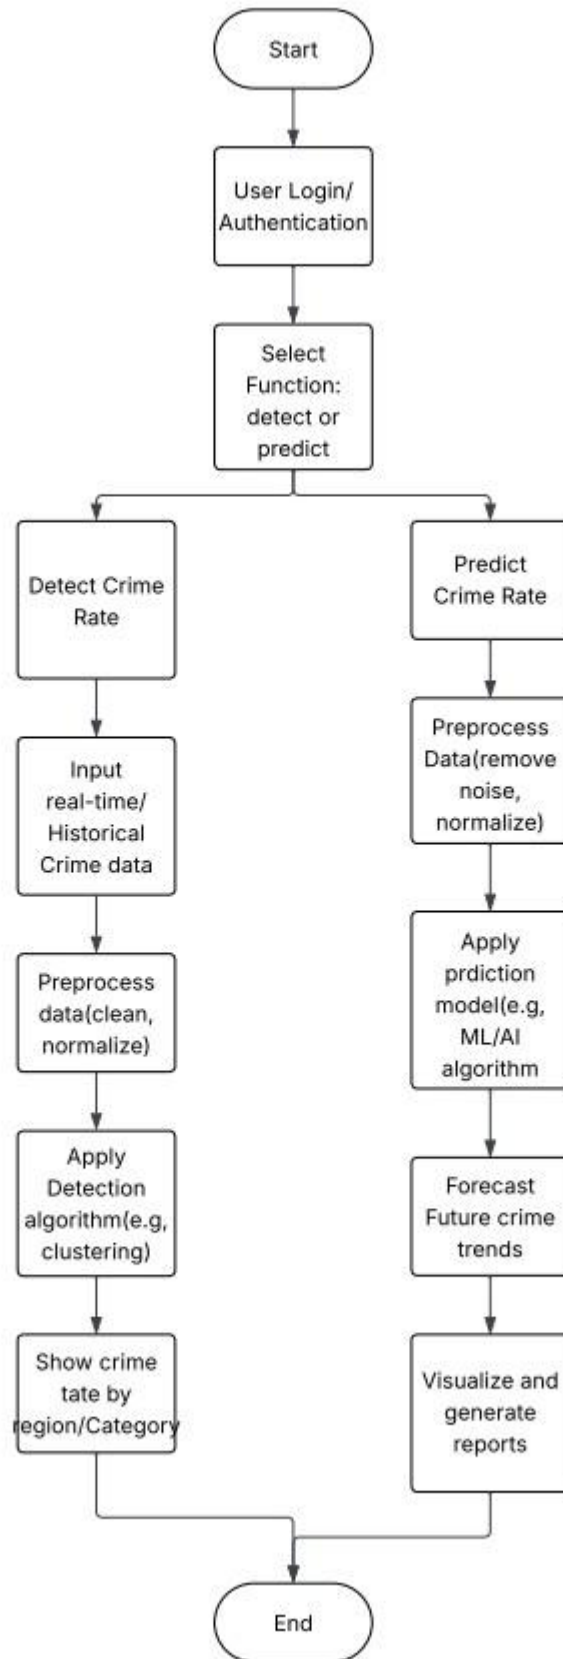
Start

User Login/ Authentication

Select Function: detect or predict

Detect Crime Rate

Input real-time/ Historical Crime data

Preprocess data(clean, normalize)

Apply Detection algorithm(e.g, clustering)

Show crime tate by egion/Category

Predict Crime Rate

Preprocess Data(remove noise, normalize)

Apply prdiction model(e.g, ML/AI algorithm

Forecast Future crime trends

Visualize and generate reports

End